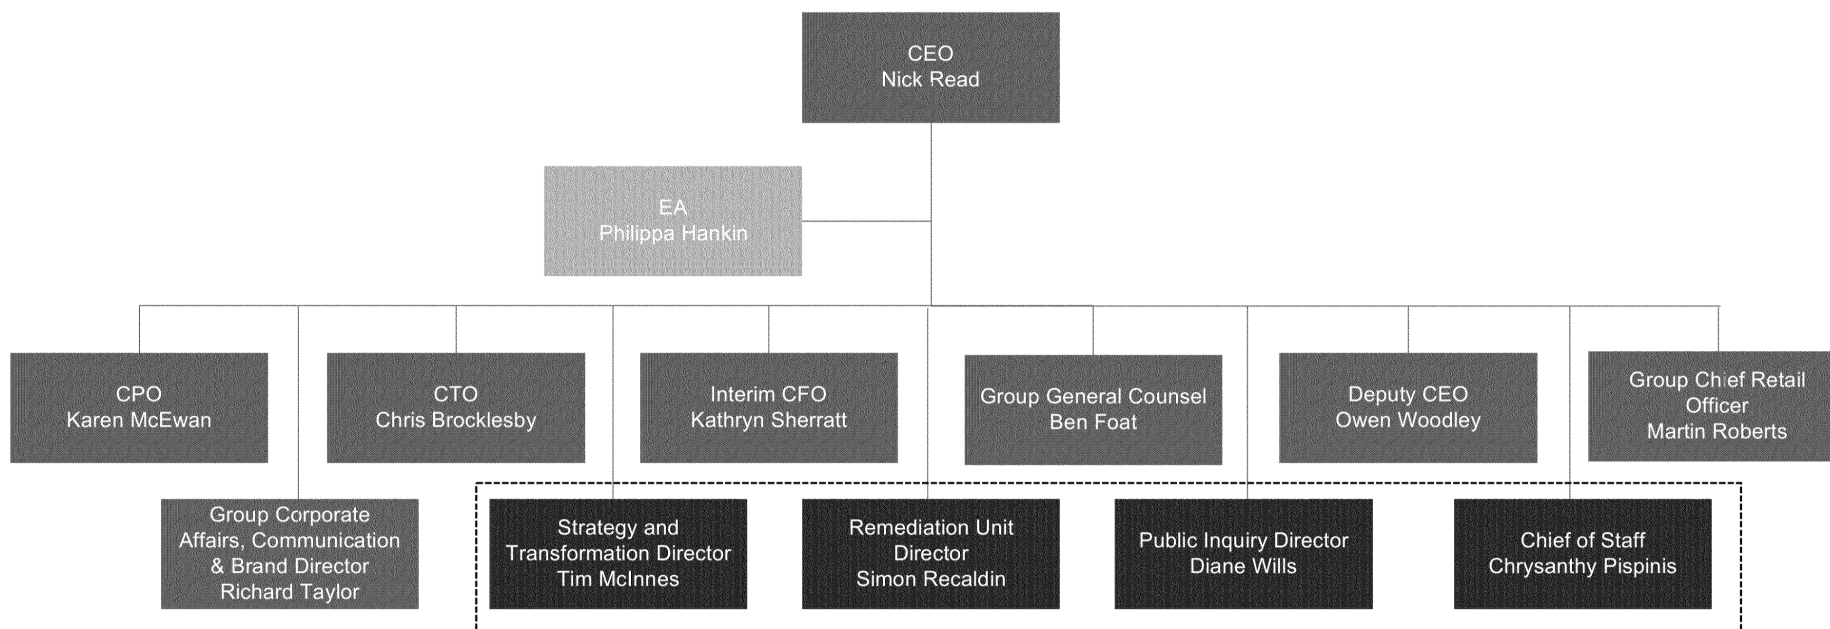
CEO
Nick Read

EA
Philippa Hankin

CPO
Karen McEwan

CTO
Chris Brocklesby

Interim CFO
Kathryn Sherratt

Group General Counsel
Ben Foat

Deputy CEO
Owen Woodley

Group Chief Retail Officer
Martin Roberts

Group Corporate Affairs, Communication & Brand Director
Richard Taylor

Strategy and Transformation Director
Tim McInnes

Remediation Unit Director
Simon Recaldin

Public Inquiry Director
Diane Wills

Chief of Staff
Chrysanthy Pispinis